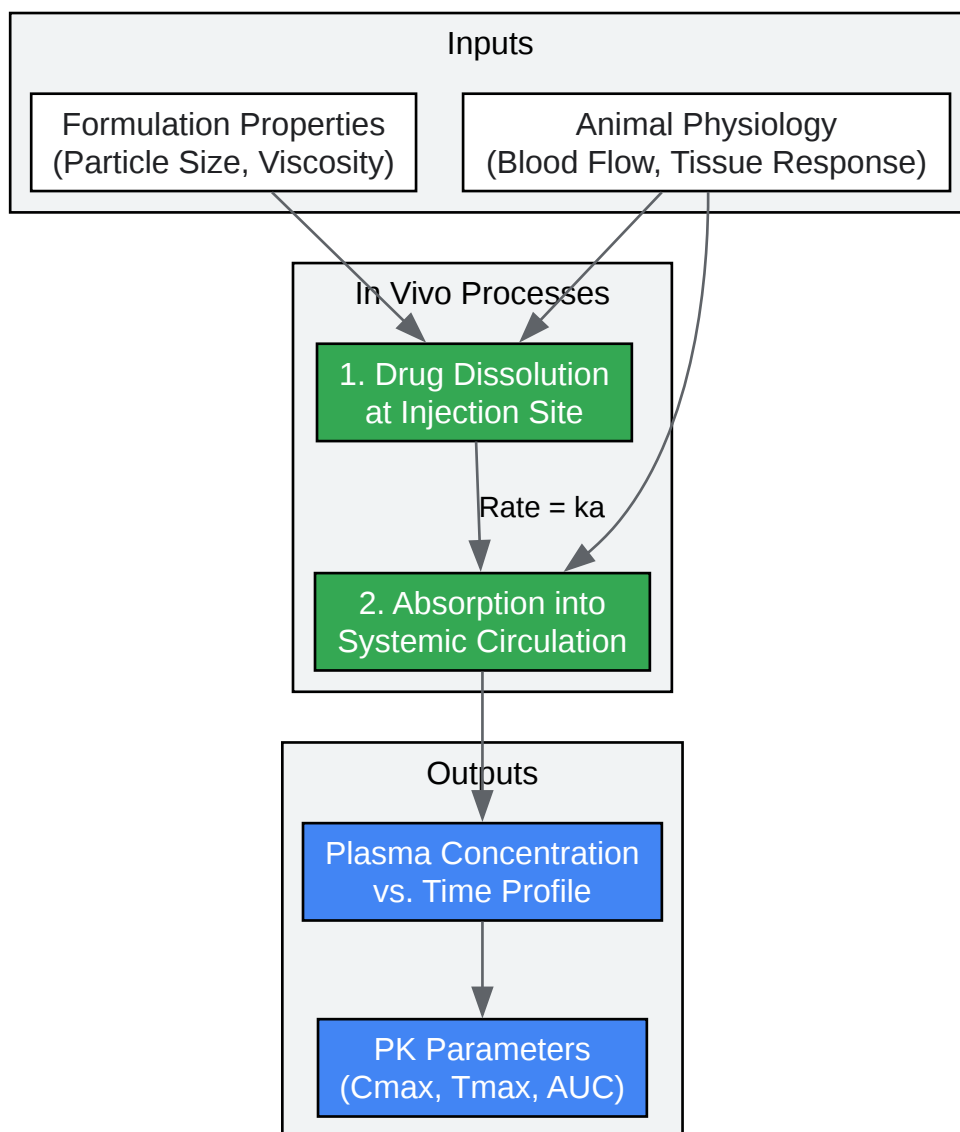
Inputs

Formulation Properties
(Particle Size, Viscosity)

Animal Physiology
(Blood Flow, Tissue Response)

In Vivo Processes

1. Drug Dissolution
at Injection Site

Rate = ka

2. Absorption into
Systemic Circulation

Outputs

Plasma Concentration
vs. Time Profile

PK Parameters
(Cmax, Tmax, AUC)